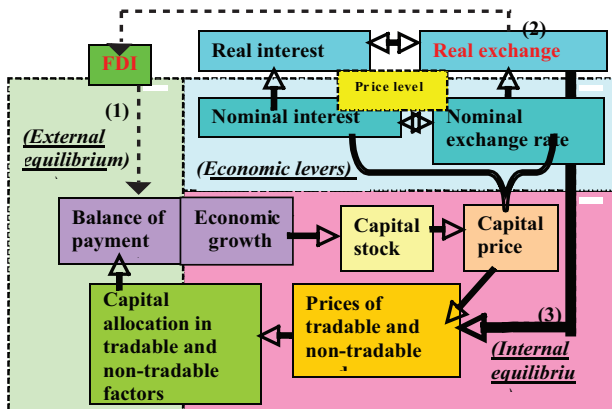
FDI

Real interest

(2)

Real exchange

Price level

(1)

Nominal interest

Nominal exchange rate

(External equilibrium)

(Economic levers)

Balance of payment

Economic growth

Capital stock

Capital price

Prices of tradable and non-tradable

(3)

Capital allocation in tradable and non-tradable factors

(Internal equilibriu